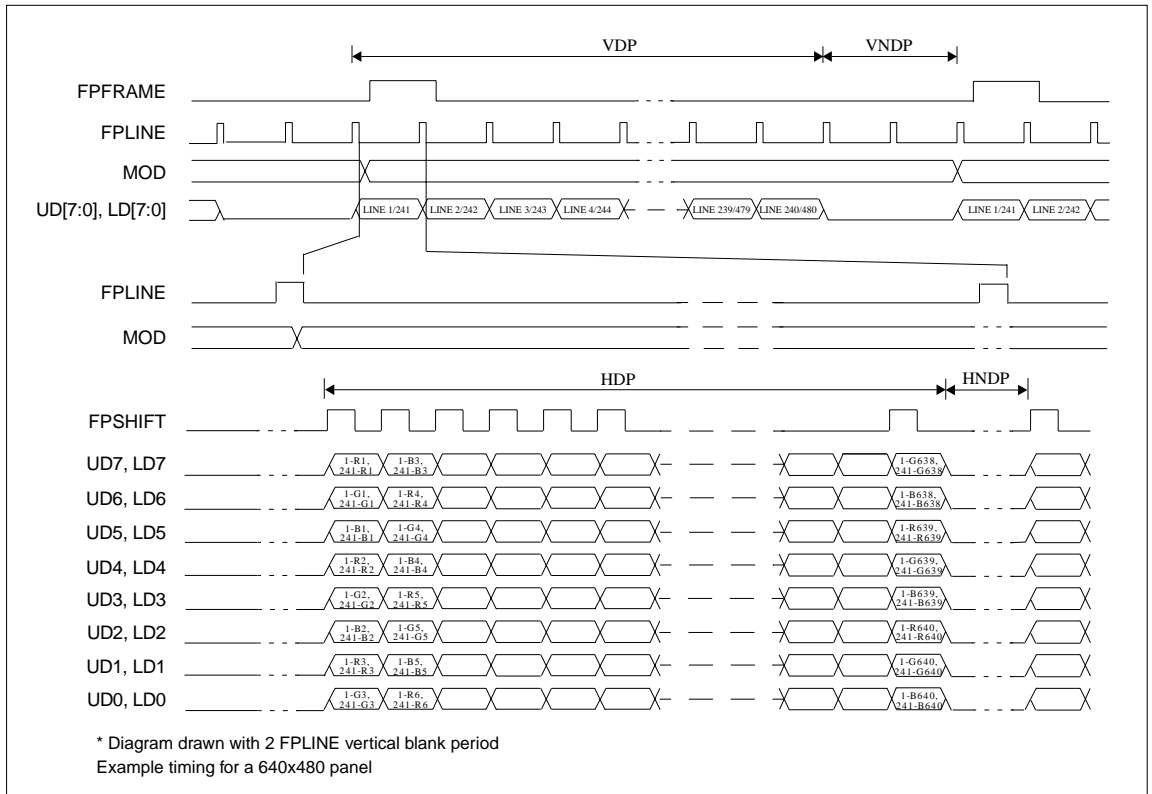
VDP

VNDP

FPFRAME

FPLINE

MOD

UD[7:0], LD[7:0]

LINE 1/241 LINE 2/242 LINE 3/243 LINE 4/244 LINE 239/479 LINE 240/480 LINE 1/241 LINE 2/242

FPLINE

MOD

HDP

HNDP

FPSHIFT

UD7, LD7 1-R1, 241-R1 1-B3, 241-B3 1-G638, 241-G638

UD6, LD6 1-G1, 241-G1 1-R4, 241-R4 1-B638, 241-B638

UD5, LD5 1-B1, 241-B1 1-G4, 241-G4 1-R639, 241-R639

UD4, LD4 1-R2, 241-R2 1-B4, 241-B4 1-G639, 241-G639

UD3, LD3 1-G2, 241-G2 1-R5, 241-R5 1-B639, 241-B639

UD2, LD2 1-B2, 241-B2 1-G5, 241-G5 1-R640, 241-R640

UD1, LD1 1-R3, 241-R3 1-B5, 241-B5 1-G640, 241-G640

UD0, LD0 1-G3, 241-G3 1-R6, 241-R6 1-B640, 241-B640

* Diagram drawn with 2 FPLINE vertical blank period
Example timing for a 640x480 panel